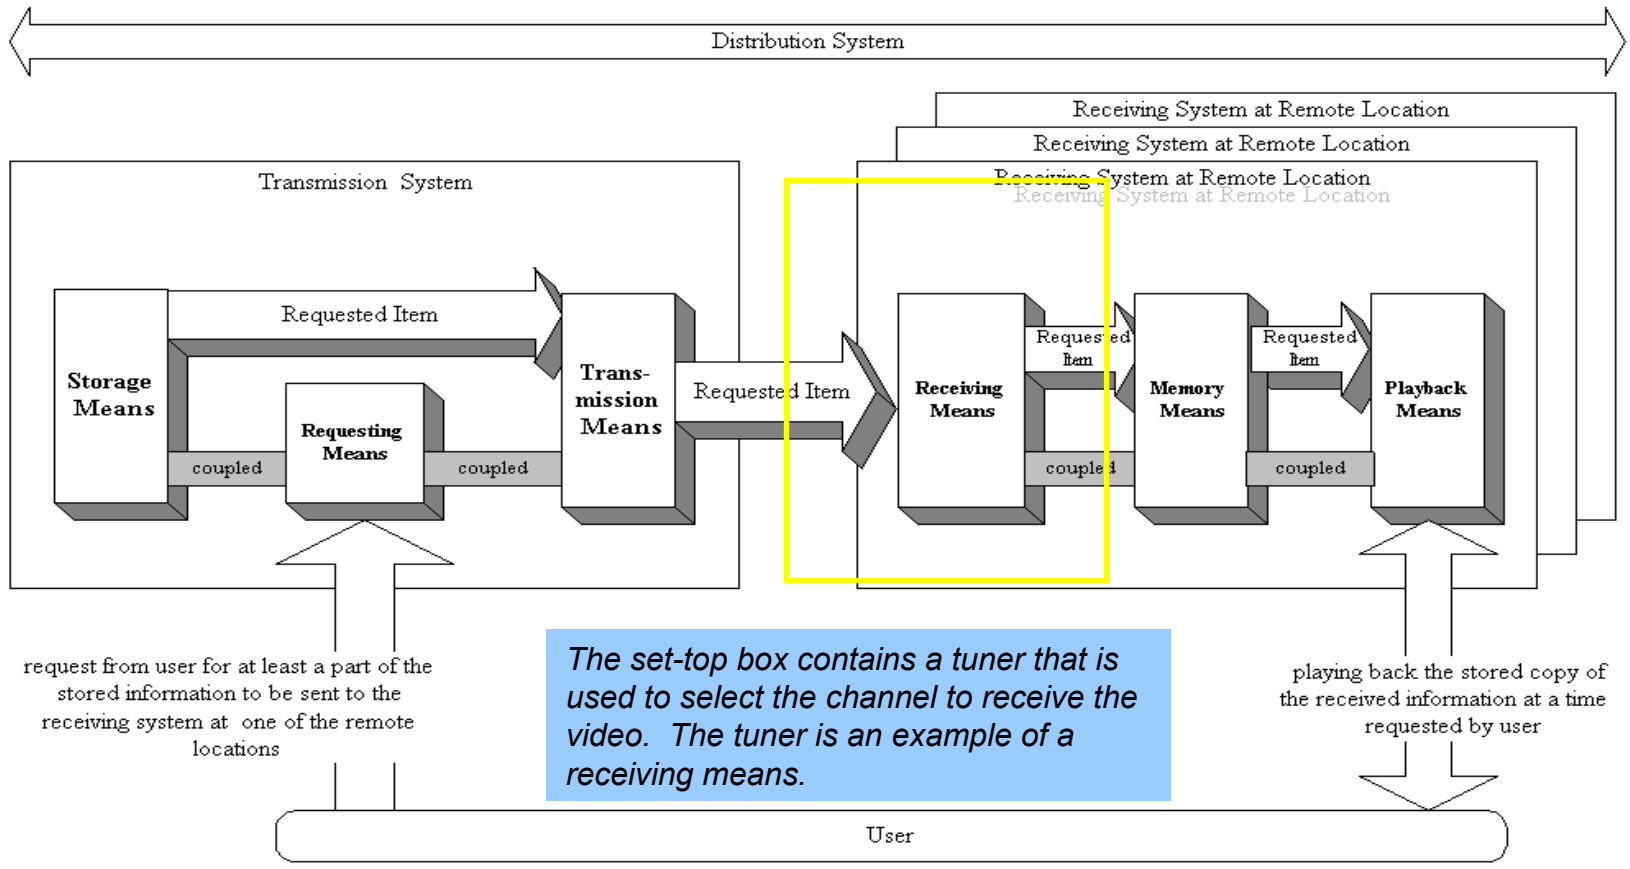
Distribution System

Receiving System at Remote Location

Receiving System at Remote Location

Receiving System at Remote Location

Receiving System at Remote Location

Transmission System

Requested Item

Storage Means

Requesting Means

coupled

coupled

Trans-mission Means

Requested Item

Receiving Means

Requested Item

coupled

Memory Means

Requested Item

coupled

Playback Means

request from user for at least a part of the stored information to be sent to the receiving system at one of the remote locations

The set-top box contains a tuner that is used to select the channel to receive the video. The tuner is an example of a receiving means.

playing back the stored copy of the received information at a time requested by user

User